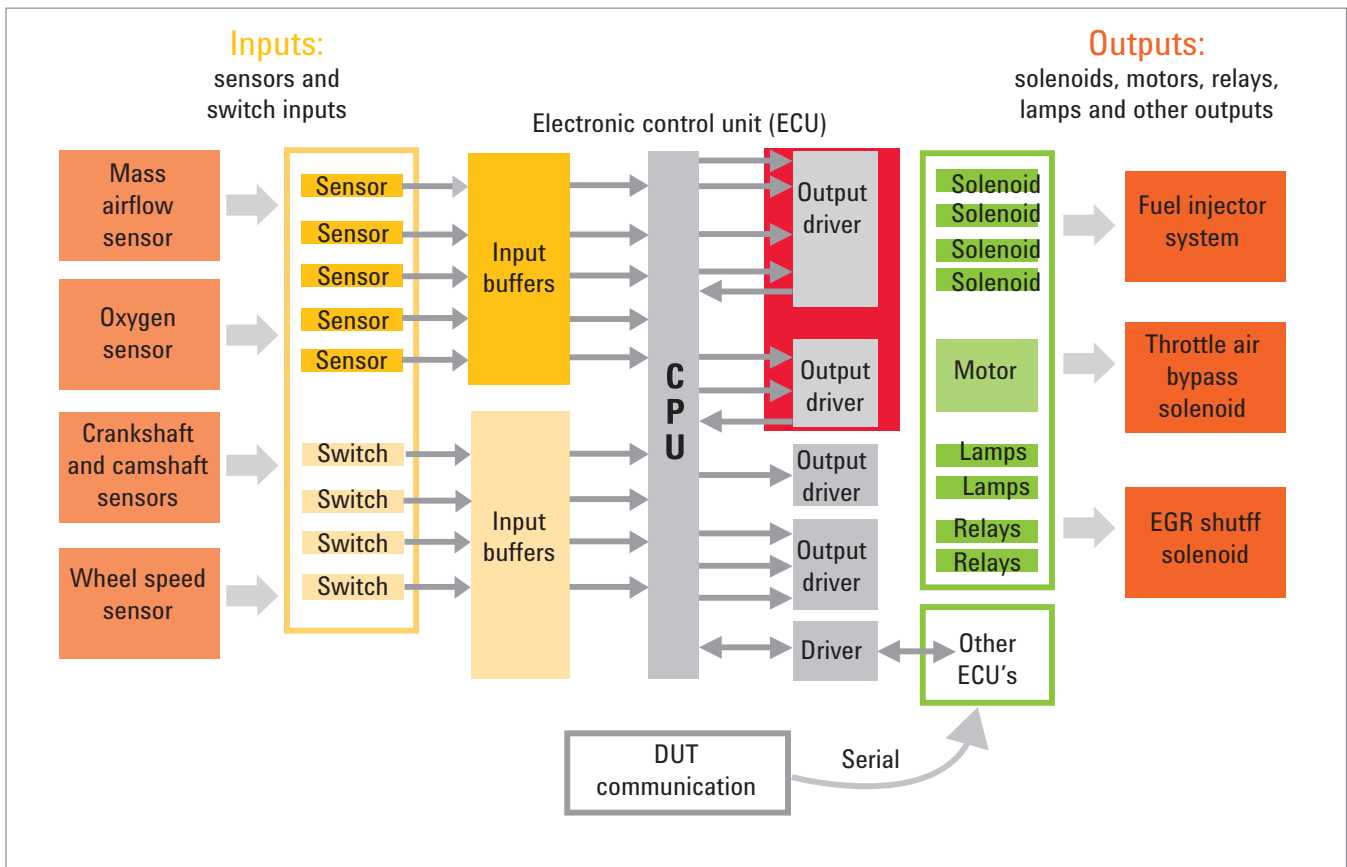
Inputs:
sensors and switch inputs

Outputs:
solenoids, motors, relays, lamps and other outputs

Electronic control unit (ECU)

Mass airflow sensor

Oxygen sensor

Crankshaft and camshaft sensors

Wheel speed sensor

Sensor
Sensor
Sensor
Sensor
Sensor

Switch
Switch
Switch
Switch

Input buffers

Input buffers

CPU

Output driver

Output driver

Output driver

Output driver

Driver

Solenoid
Solenoid
Solenoid
Solenoid

Motor

Lamps
Lamps

Relays
Relays

Other ECU's

Fuel injector system

Throttle air bypass solenoid

EGR shutff solenoid

DUT communication

Serial